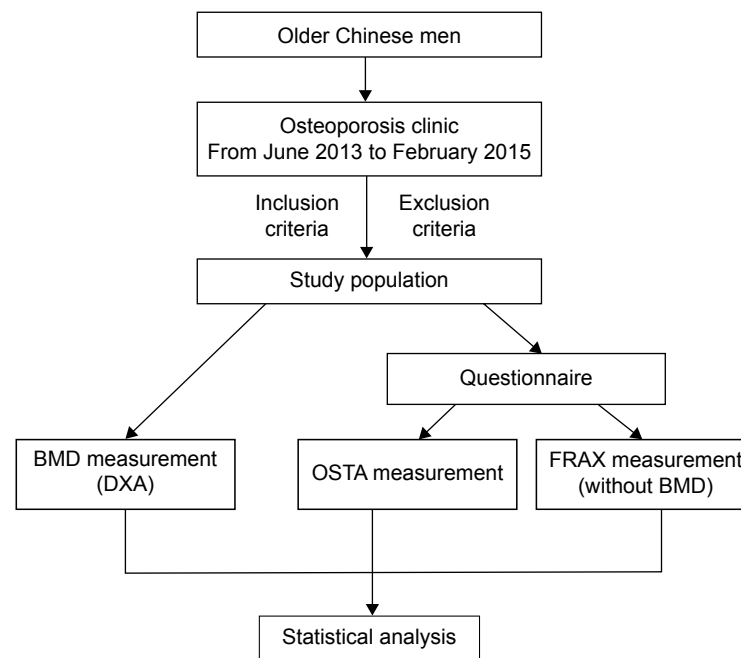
Older Chinese men

Osteoporosis clinic
From June 2013 to February 2015

Inclusion criteria

Exclusion criteria

Study population

Questionnaire

BMD measurement (DXA)

OSTA measurement

FRAX measurement (without BMD)

Statistical analysis